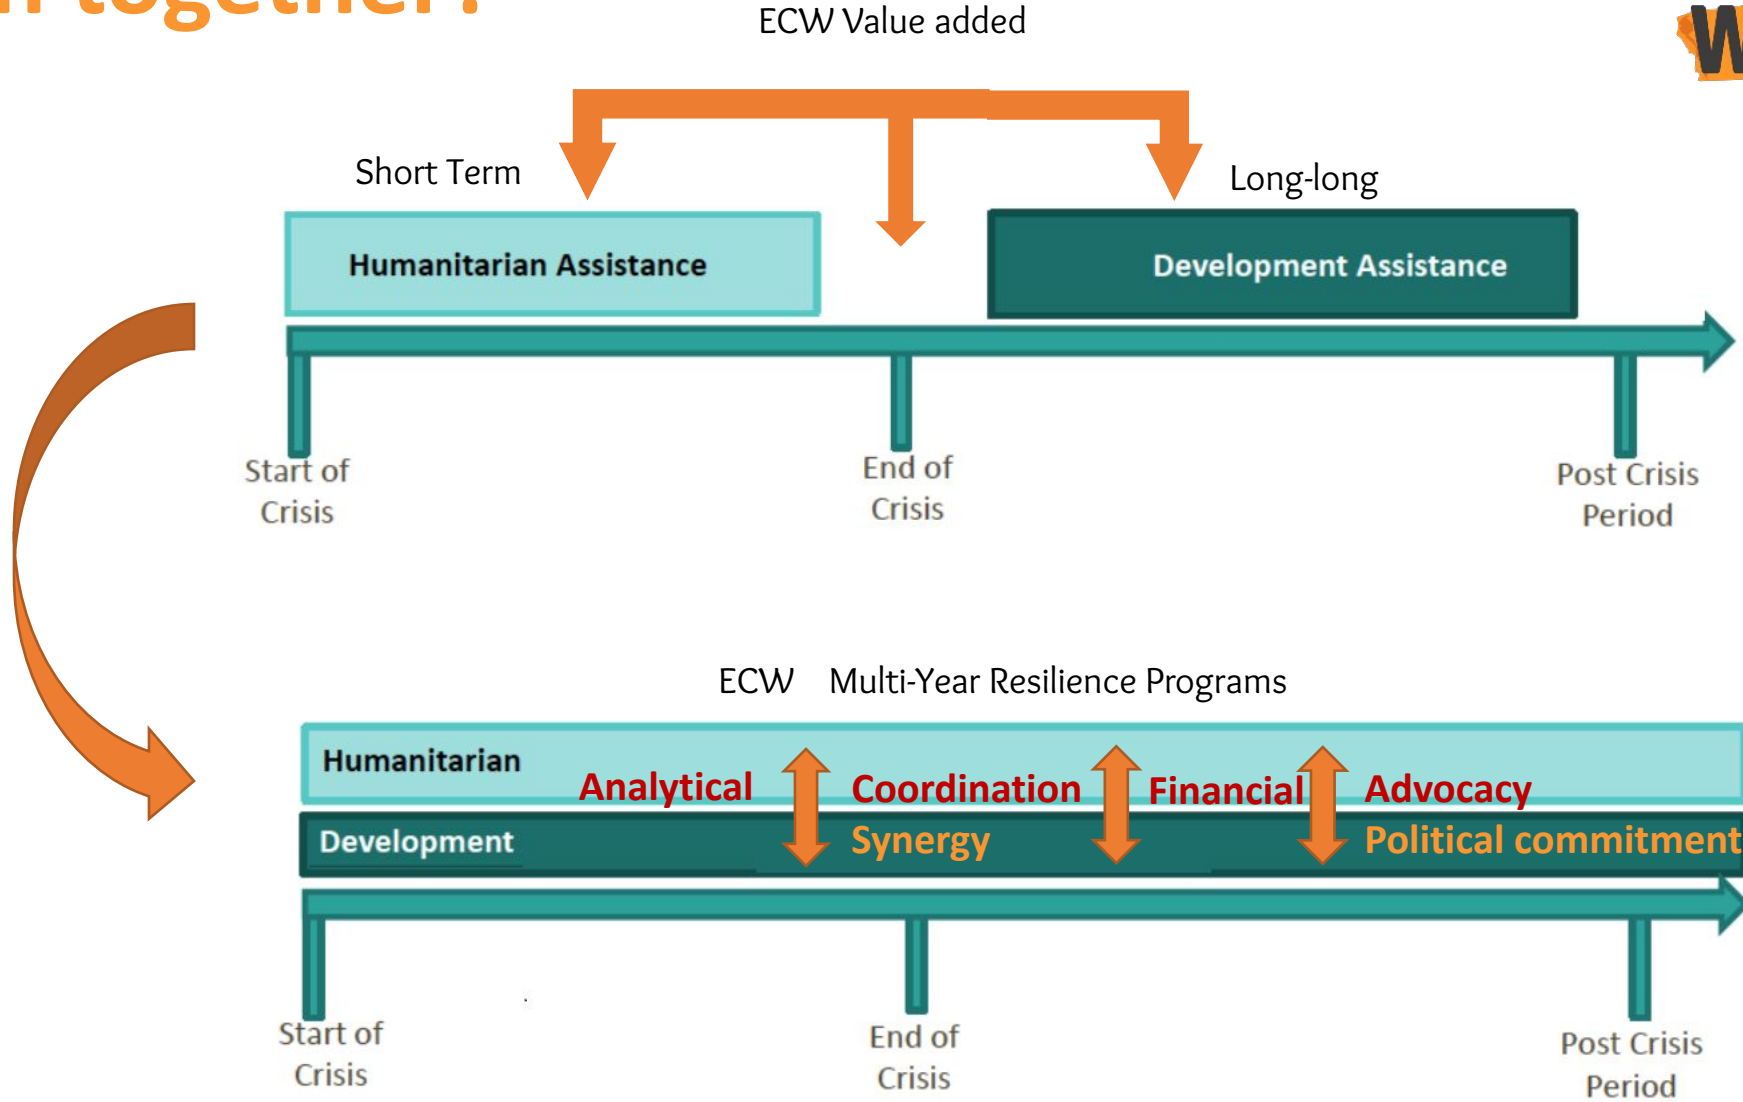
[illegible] together?

ECW Value added

Short Term

Long-long

Humanitarian Assistance

Development Assistance

Start of Crisis

End of Crisis

Post Crisis Period

ECW Multi-Year Resilience Programs

Humanitarian

Development

Analytical

Coordination

Synergy

Financial

Advocacy

Political commitment

Start of Crisis

End of Crisis

Post Crisis Period